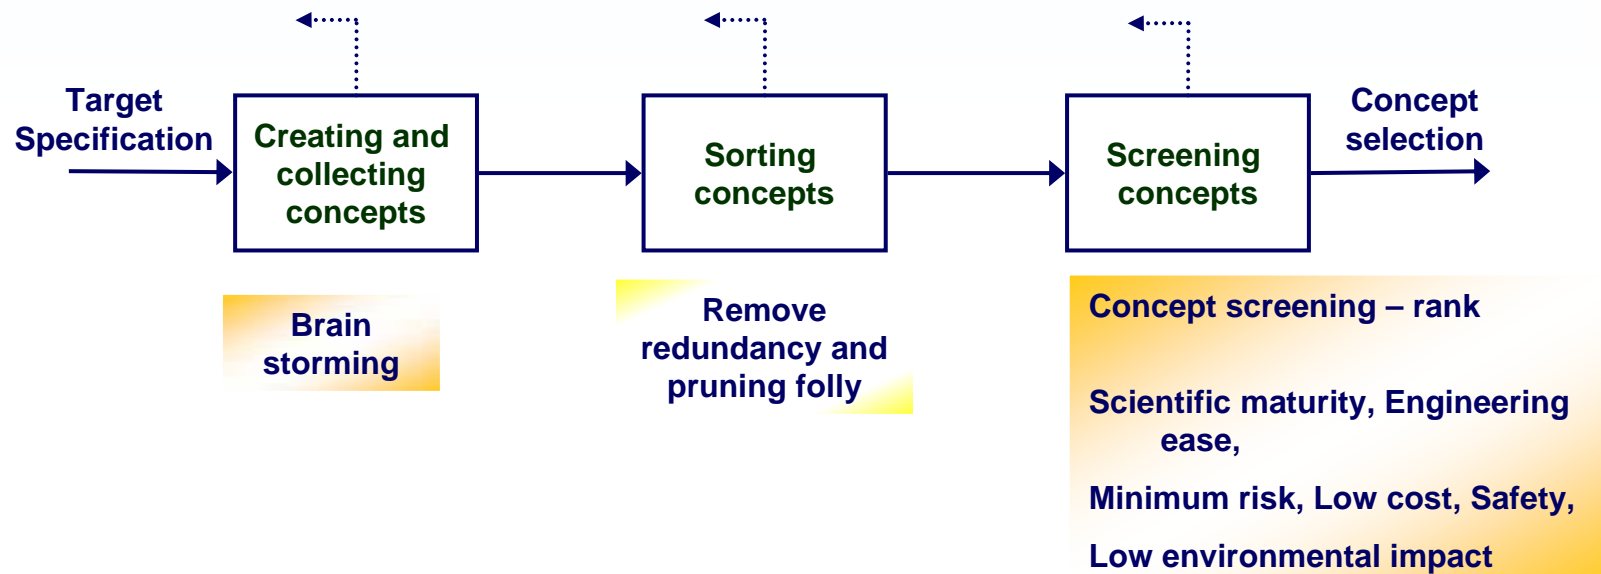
Target Specification

Creating and collecting concepts

Sorting concepts

Screening concepts

Concept selection

Brain storming

Remove redundancy and pruning folly

Concept screening – rank

Scientific maturity, Engineering ease,

Minimum risk, Low cost, Safety,

Low environmental impact